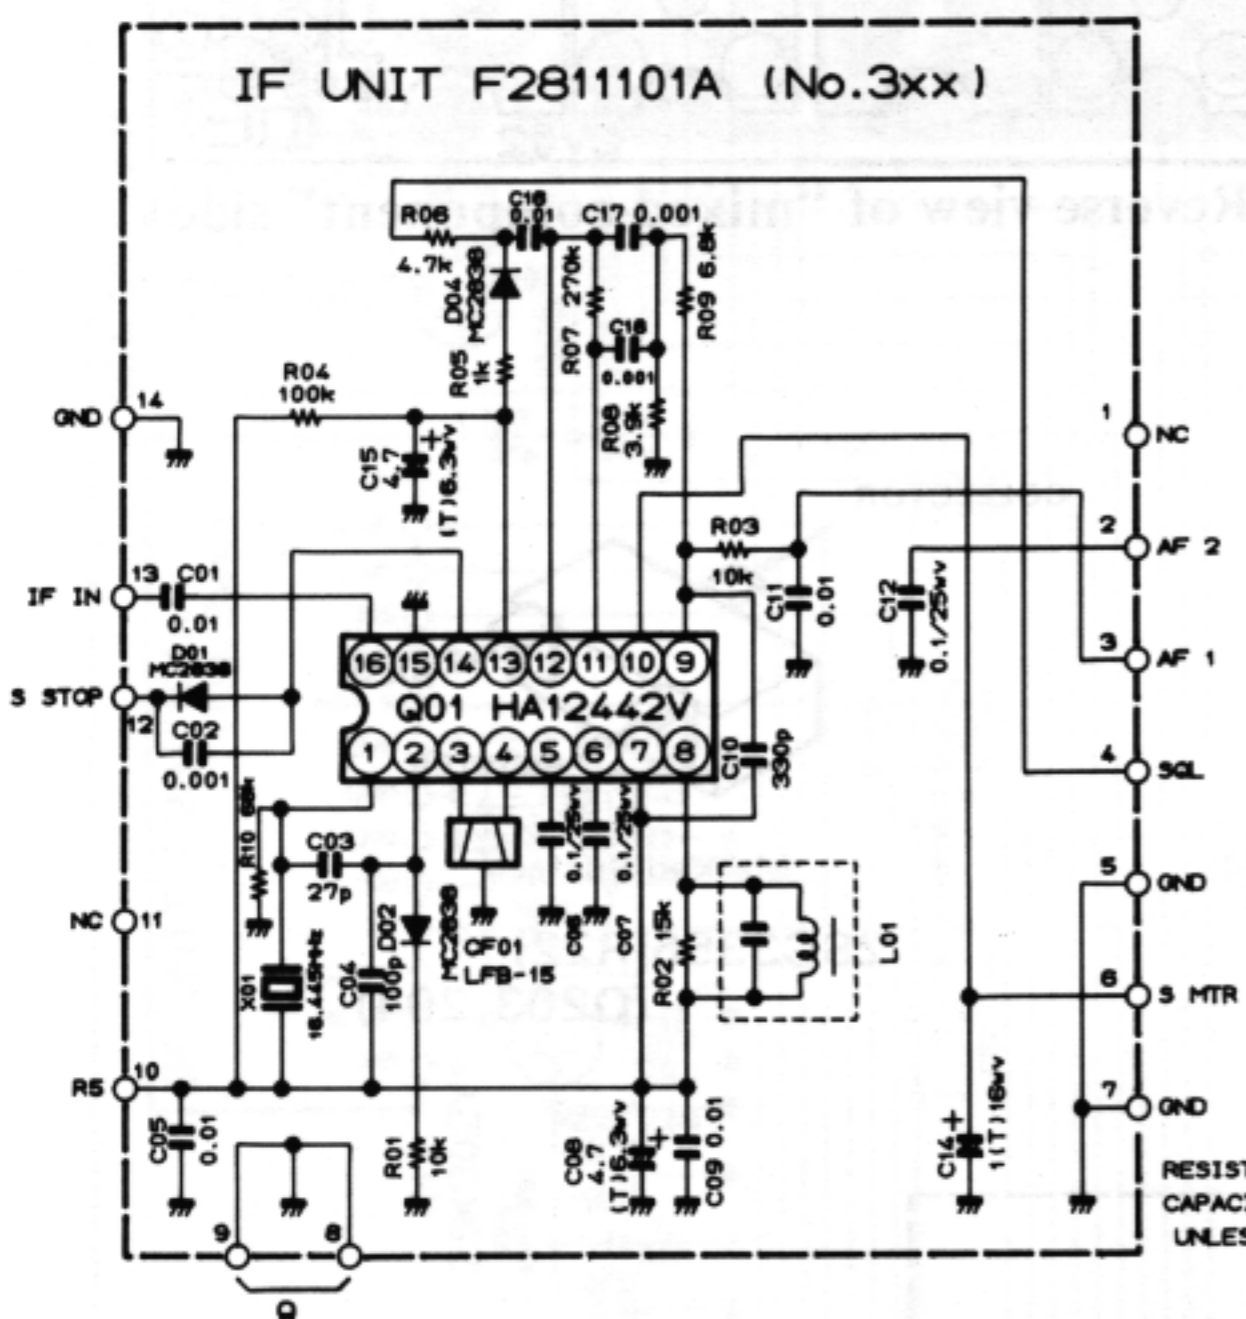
IF UNIT F2811101A (No.3xx)

R06 4.7k
C18 0.01
C17 0.001
D04 MC2838
R07 270k
R09 6.8k
C16 0.001
R05 1k
R08 3.9k
R04 100k
C15 4.7 (T)6.3wv
GND 14
13 C01 0.01
IF IN
D01 MC2838
S STOP
12 C02 0.001
16 15 14 13 12 11 10 9
Q01 HA12442V
1 2 3 4 5 6 7 8
R03 10k
C11 0.01
C12 0.1/25wv
C10 330p
R10 68k
C03 27p
C04 100p
D02 MC2838
CF01 LFB-15
C08 0.1/25wv
C07 0.1/25wv
R02 15k
L01
X01 16.445MHz
NC 11
R5 10
C05 0.01
R01 10k
C06 4.7 (T)6.3wv
C09 0.01
C14 1(T)16wv
1 NC
2 AF 2
3 AF 1
4 SQL
5 GND
6 S MTR
7 GND
9 8
RESIST
CAPAC
UNLES